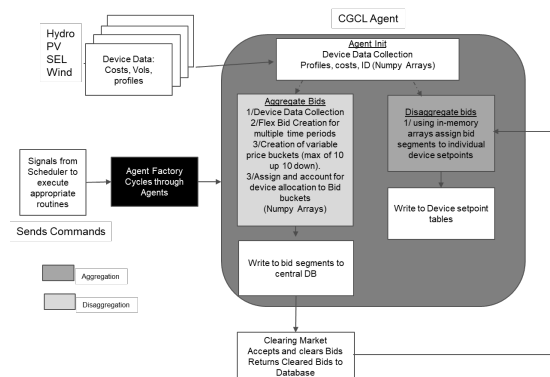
CGCL Agent

Hydro
PV
SEL
Wind

Device Data: Costs, Vols, profiles

Agent Init
Device Data Collection
Profiles, costs, ID (Numpy Arrays)

Aggregate Bids
1/Device Data Collection
2/Flex Bid Creation for multiple time periods
3/Creation of variable price buckets (max of 10 up 10 down).
3/Assign and account for device allocation to Bid buckets
(Numpy Arrays)

Disaggregate bids
1/ using in-memory arrays assign bid segments to individual device setpoints

Signals from Scheduler to execute appropriate routines

Agent Factory Cycles through Agents

Sends Commands

Write to Device setpoint tables

Aggregation

Disaggregation

Write to bid segments to central DB

Clearing Market
Accepts and clears Bids
Returns Cleared Bids to Database